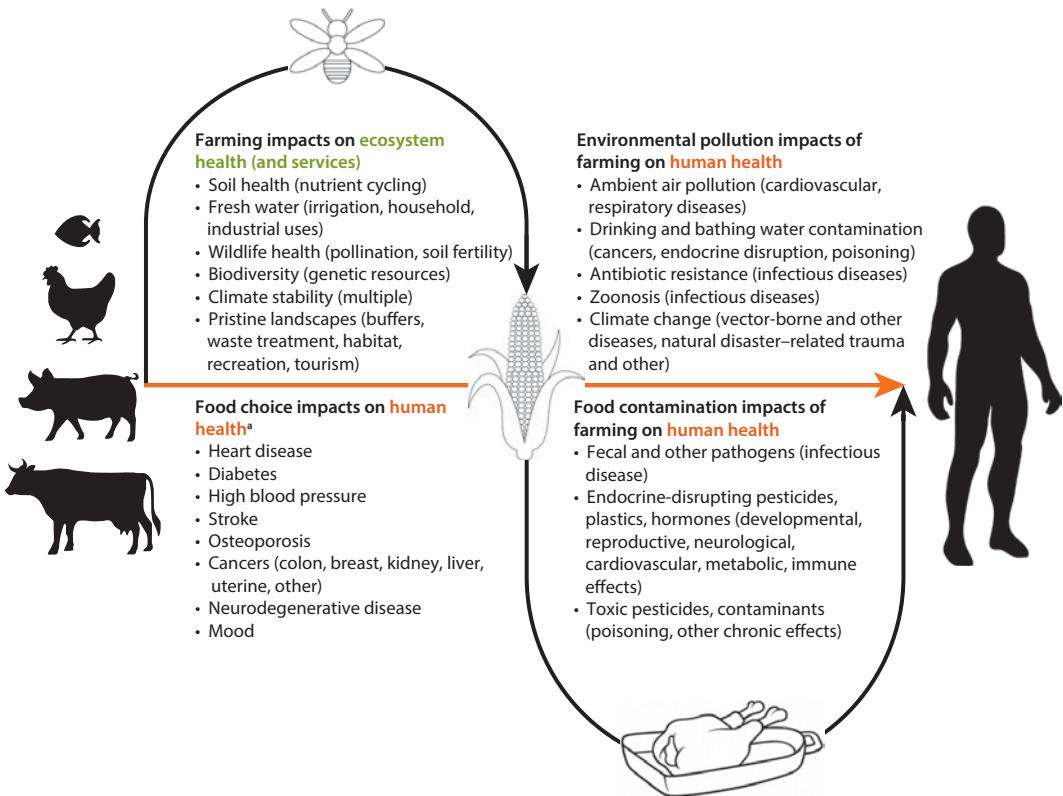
Farming impacts on ecosystem health (and services)
• Soil health (nutrient cycling)
• Fresh water (irrigation, household, industrial uses)
• Wildlife health (pollination, soil fertility)
• Biodiversity (genetic resources)
• Climate stability (multiple)
• Pristine landscapes (buffers, waste treatment, habitat, recreation, tourism)

Environmental pollution impacts of farming on human health
• Ambient air pollution (cardiovascular, respiratory diseases)
• Drinking and bathing water contamination (cancers, endocrine disruption, poisoning)
• Antibiotic resistance (infectious diseases)
• Zoonosis (infectious diseases)
• Climate change (vector-borne and other diseases, natural disaster–related trauma and other)

Food choice impacts on human health$^a$
• Heart disease
• Diabetes
• High blood pressure
• Stroke
• Osteoporosis
• Cancers (colon, breast, kidney, liver, uterine, other)
• Neurodegenerative disease
• Mood

Food contamination impacts of farming on human health
• Fecal and other pathogens (infectious disease)
• Endocrine-disrupting pesticides, plastics, hormones (developmental, reproductive, neurological, cardiovascular, metabolic, immune effects)
• Toxic pesticides, contaminants (poisoning, other chronic effects)